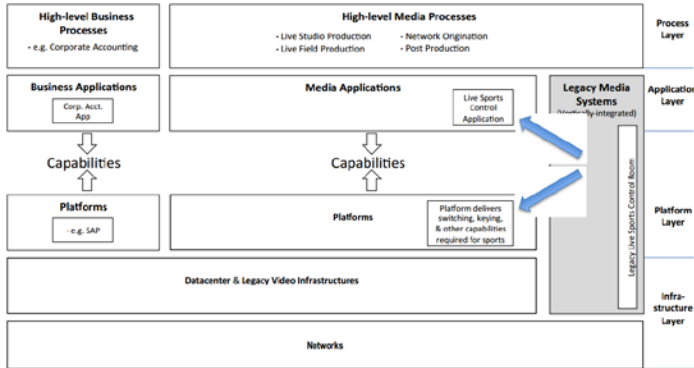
High-level Business Processes
- e.g. Corporate Accounting

High-level Media Processes
- Live Studio Production
- Live Field Production
- Network Origination
- Post Production

Process Layer

Business Applications
Corp. Acct. App

Capabilities

Platforms
- e.g. SAP

Media Applications
Live Sports Control Application

Capabilities

Platforms
Platform delivers switching, keying, & other capabilities required for sports

Legacy Media Systems
(vertically-integrated)

Legacy Live Sports Control Room

Application Layer

Platform Layer

Datacenter & Legacy Video Infrastructures

Infra-structure Layer

Networks